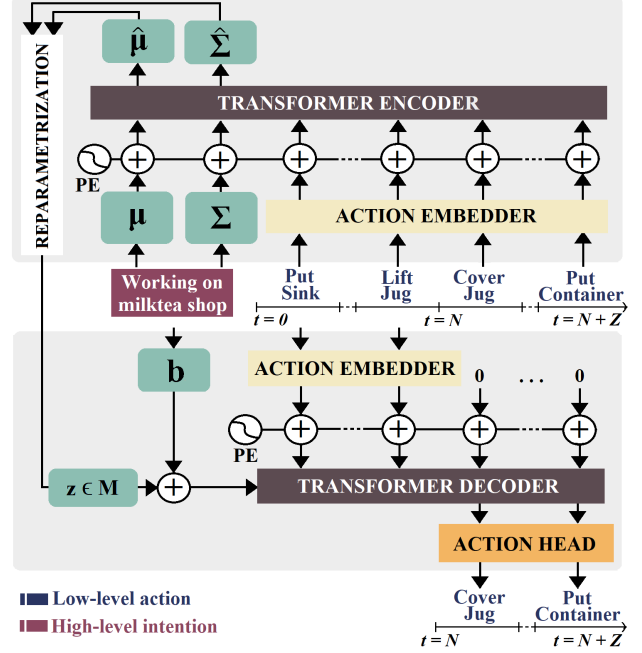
REPARAMETRIZATION

$\hat{\mu}$

$\hat{\Sigma}$

TRANSFORMER ENCODER

PE

$\mu$

$\Sigma$

ACTION EMBEDDER

Working on milktea shop

Put Sink

Lift Jug

Cover Jug

Put Container

$t = 0$

$t = N$

$t = N + Z$

b

ACTION EMBEDDER

0

. . .

0

PE

$z \in M$

TRANSFORMER DECODER

ACTION HEAD

Cover Jug

Put Container

$t = N$

$t = N + Z$

Low-level action

High-level intention